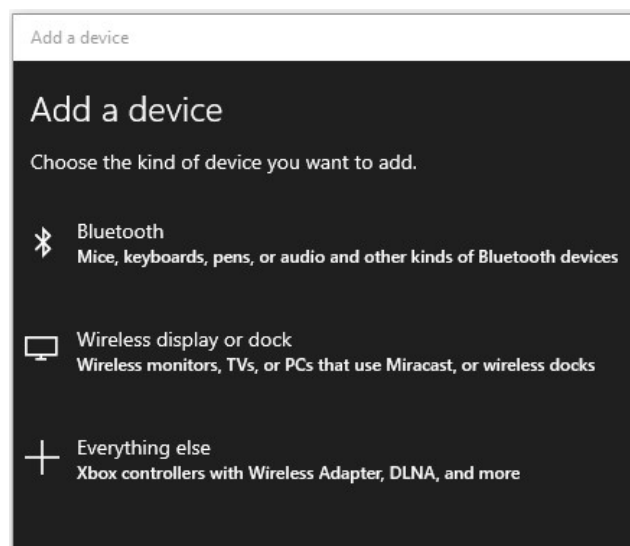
Add a device

Add a device

Choose the kind of device you want to add.

Bluetooth
Mice, keyboards, pens, or audio and other kinds of Bluetooth devices

Wireless display or dock
Wireless monitors, TVs, or PCs that use Miracast, or wireless docks

Everything else
Xbox controllers with Wireless Adapter, DLNA, and more